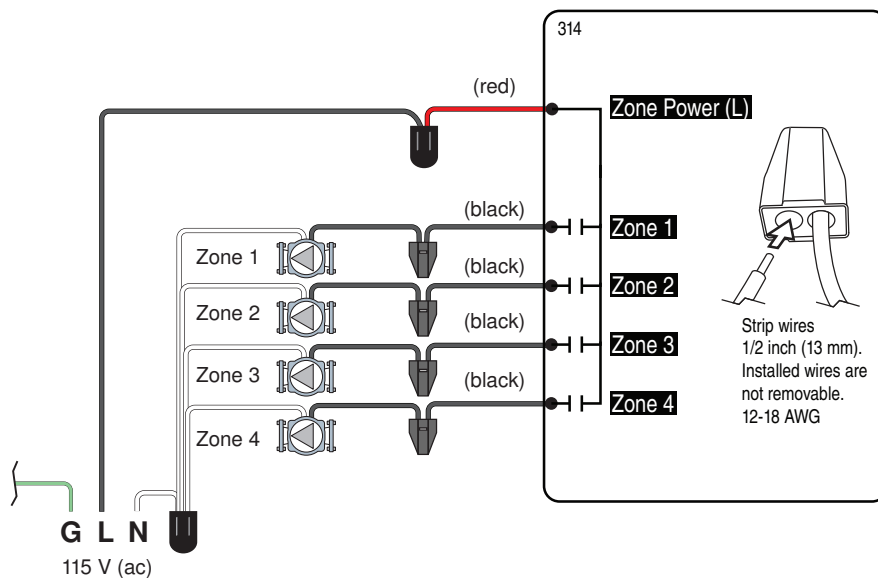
314

(red)

Zone Power (L)

(black)

Zone 1

Zone 1

(black)

Zone 2

Zone 2

(black)

Zone 3

Zone 3

(black)

Zone 4

Zone 4

Strip wires 1/2 inch (13 mm). Installed wires are not removable. 12-18 AWG

G L N

115 V (ac)